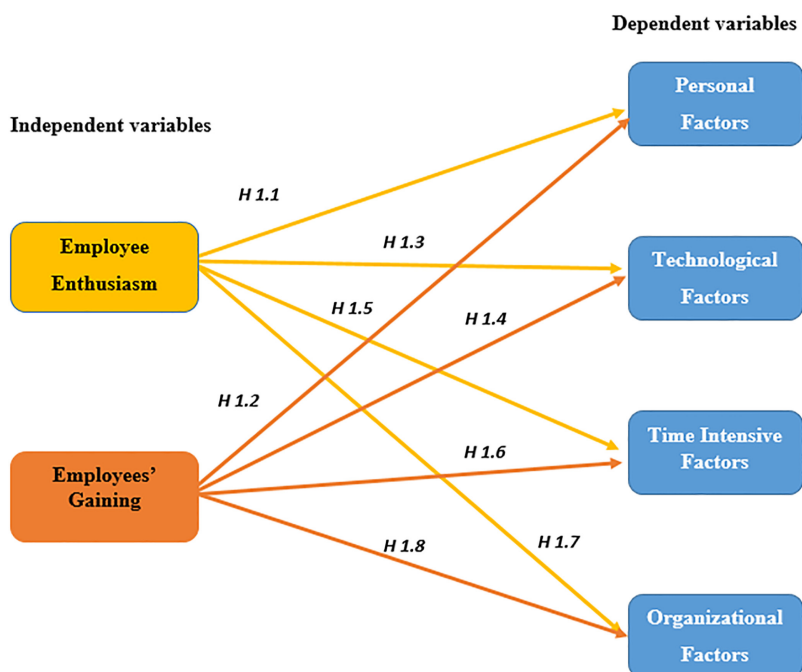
Dependent variables

Independent variables

Personal Factors

Employee Enthusiasm

Technological Factors

Employees' Gaining

Time Intensive Factors

Organizational Factors

H 1.1

H 1.3

H 1.5

H 1.4

H 1.2

H 1.6

H 1.8

H 1.7